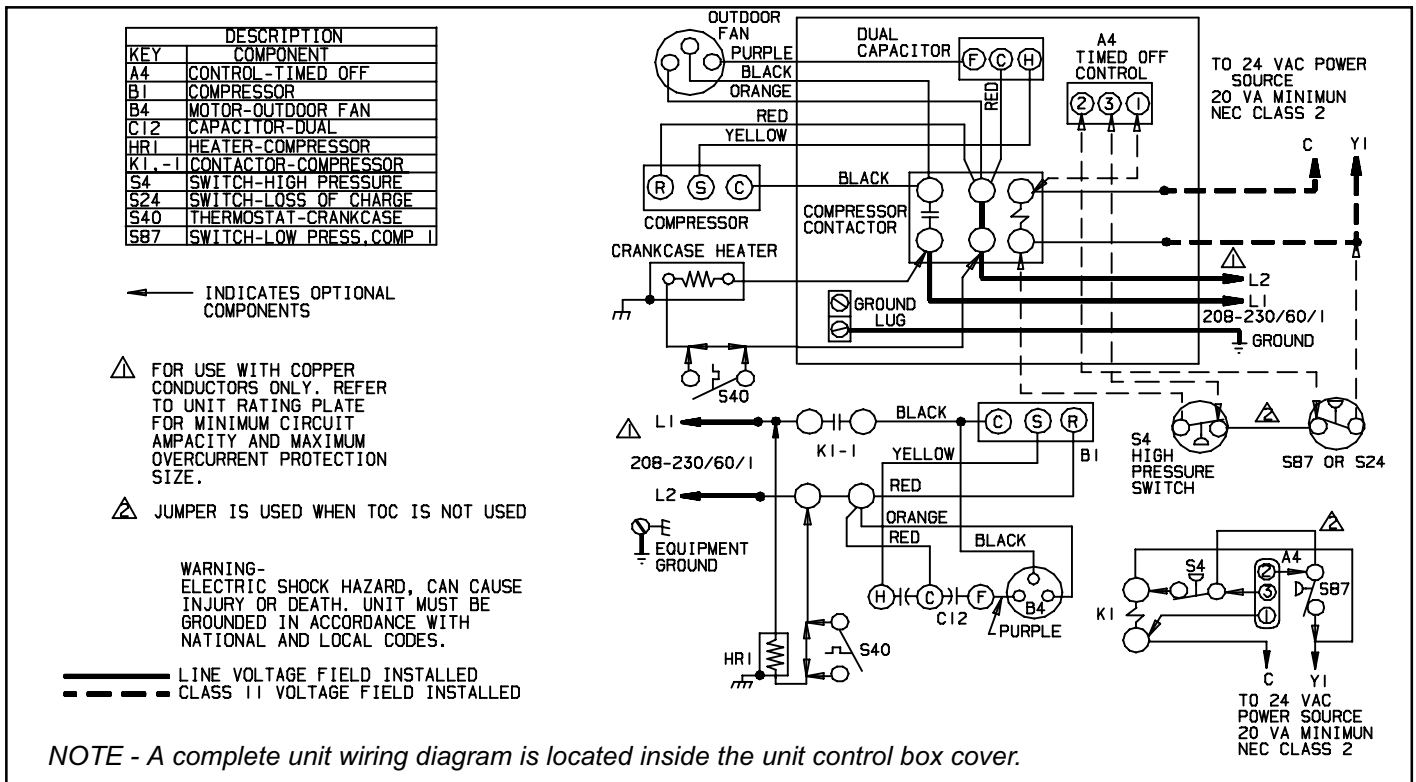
| DESCRIPTION | |
|---|---|
| KEY | COMPONENT |
| A4 | CONTROL-TIMED OFF |
| B1 | COMPRESSOR |
| B4 | MOTOR-OUTDOOR FAN |
| C12 | CAPACITOR-DUAL |
| HR1 | HEATER-COMPRESSOR |
| K1,-1 | CONTACTOR-COMPRESSOR |
| S4 | SWITCH-HIGH PRESSURE |
| S24 | SWITCH-LOSS OF CHARGE |
| S40 | THERMOSTAT-CRANKCASE |
| S87 | SWITCH-LOW PRESS.COMP 1 |

INDICATES OPTIONAL COMPONENTS

FOR USE WITH COPPER CONDUCTORS ONLY. REFER TO UNIT RATING PLATE FOR MINIMUM CIRCUIT AMPACITY AND MAXIMUM OVERCURRENT PROTECTION SIZE.

JUMPER IS USED WHEN TOC IS NOT USED

WARNING-
ELECTRIC SHOCK HAZARD, CAN CAUSE INJURY OR DEATH. UNIT MUST BE GROUNDED IN ACCORDANCE WITH NATIONAL AND LOCAL CODES.

LINE VOLTAGE FIELD INSTALLED
CLASS II VOLTAGE FIELD INSTALLED

OUTDOOR FAN
PURPLE
BLACK
ORANGE
RED
YELLOW
DUAL CAPACITOR
F C H
RED
A4 TIMED OFF CONTROL
2 3 1
TO 24 VAC POWER SOURCE 20 VA MINIMUN NEC CLASS 2
C Y1
R S C
COMPRESSOR
BLACK
COMPRESSOR CONTACTOR
CRANKCASE HEATER
GROUND LUG
L2
L1
208-230/60/1
GROUND
S40
L1
K1-1
BLACK
C S R
B1
YELLOW
208-230/60/1
RED
L2
ORANGE
RED
BLACK
EQUIPMENT GROUND
H C F
C12
B4
PURPLE
HR1
S40
S4 HIGH PRESSURE SWITCH
S87 OR S24
S4
A4
2
3
1
S87
K1
C
Y1
TO 24 VAC POWER SOURCE 20 VA MINIMUN NEC CLASS 2

NOTE - A complete unit wiring diagram is located inside the unit control box cover.